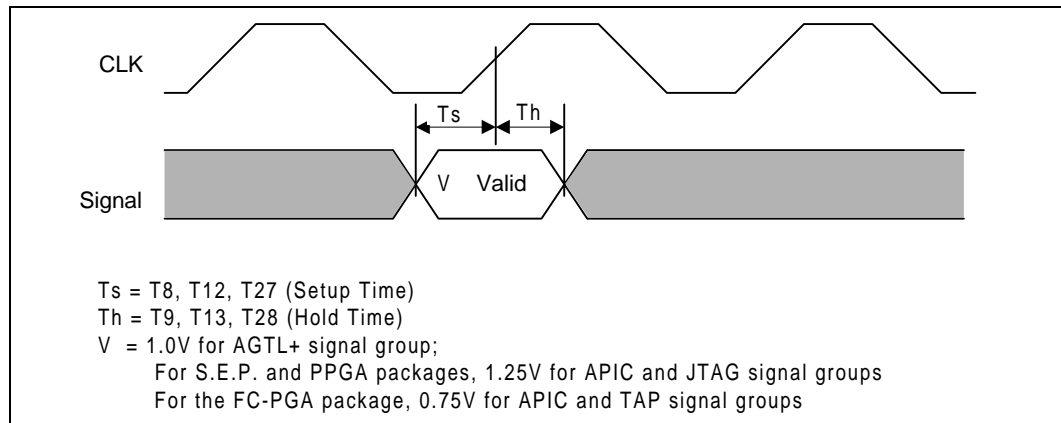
CLK

Ts

Th

Signal

V

Valid

Ts = T8, T12, T27 (Setup Time)
Th = T9, T13, T28 (Hold Time)
V = 1.0V for AGTL+ signal group;
For S.E.P. and PPGA packages, 1.25V for APIC and JTAG signal groups
For the FC-PGA package, 0.75V for APIC and TAP signal groups